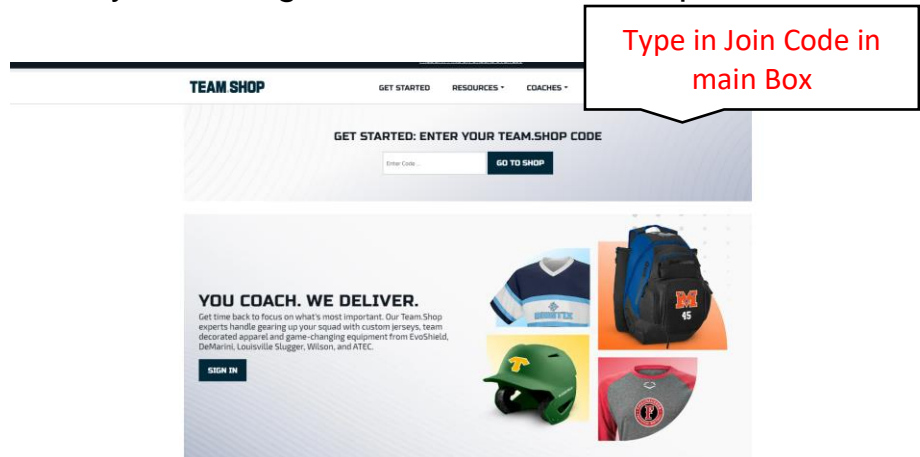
Type in Join Code in main Box

TEAM SHOP

GET STARTED RESOURCES COACHES

GET STARTED: ENTER YOUR TEAM.SHOP CODE

Enter Code...

GO TO SHOP

YOU COACH. WE DELIVER.

Get time back to focus on what's most important. Our Team.Shop experts handle gearing up your squad with custom jerseys, team decorated apparel and game-changing equipment from EvoShield, DeMarini, Louisville Slugger, Wilson, and ATEC.

SIGN IN

M
45